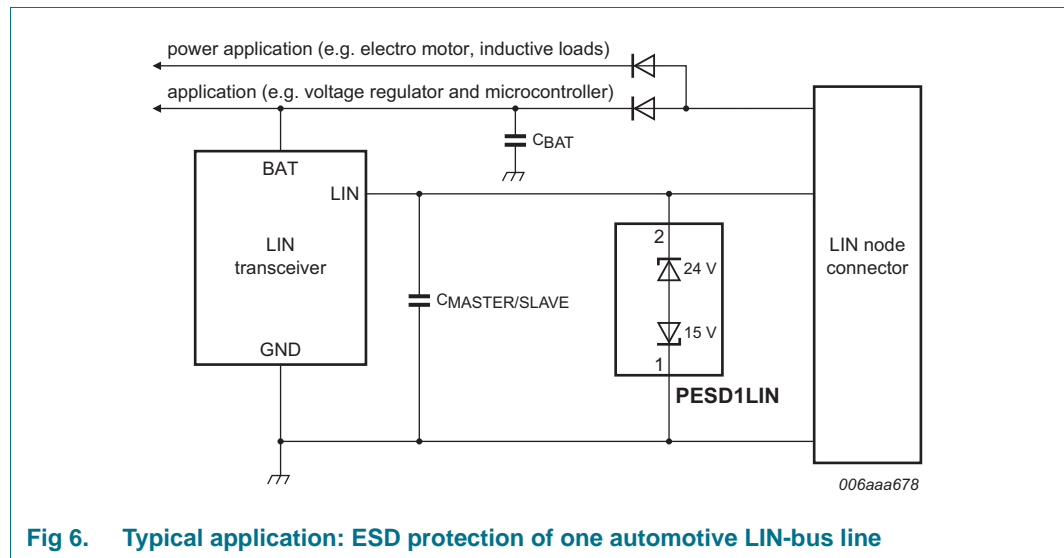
power application (e.g. electro motor, inductive loads)

application (e.g. voltage regulator and microcontroller)

$C_{BAT}$

BAT

LIN

LIN transceiver

GND

$C_{MASTER/SLAVE}$

2

24 V

15 V

1

PESD1LIN

LIN node connector

006aaa678

Fig 6. Typical application: ESD protection of one automotive LIN-bus line